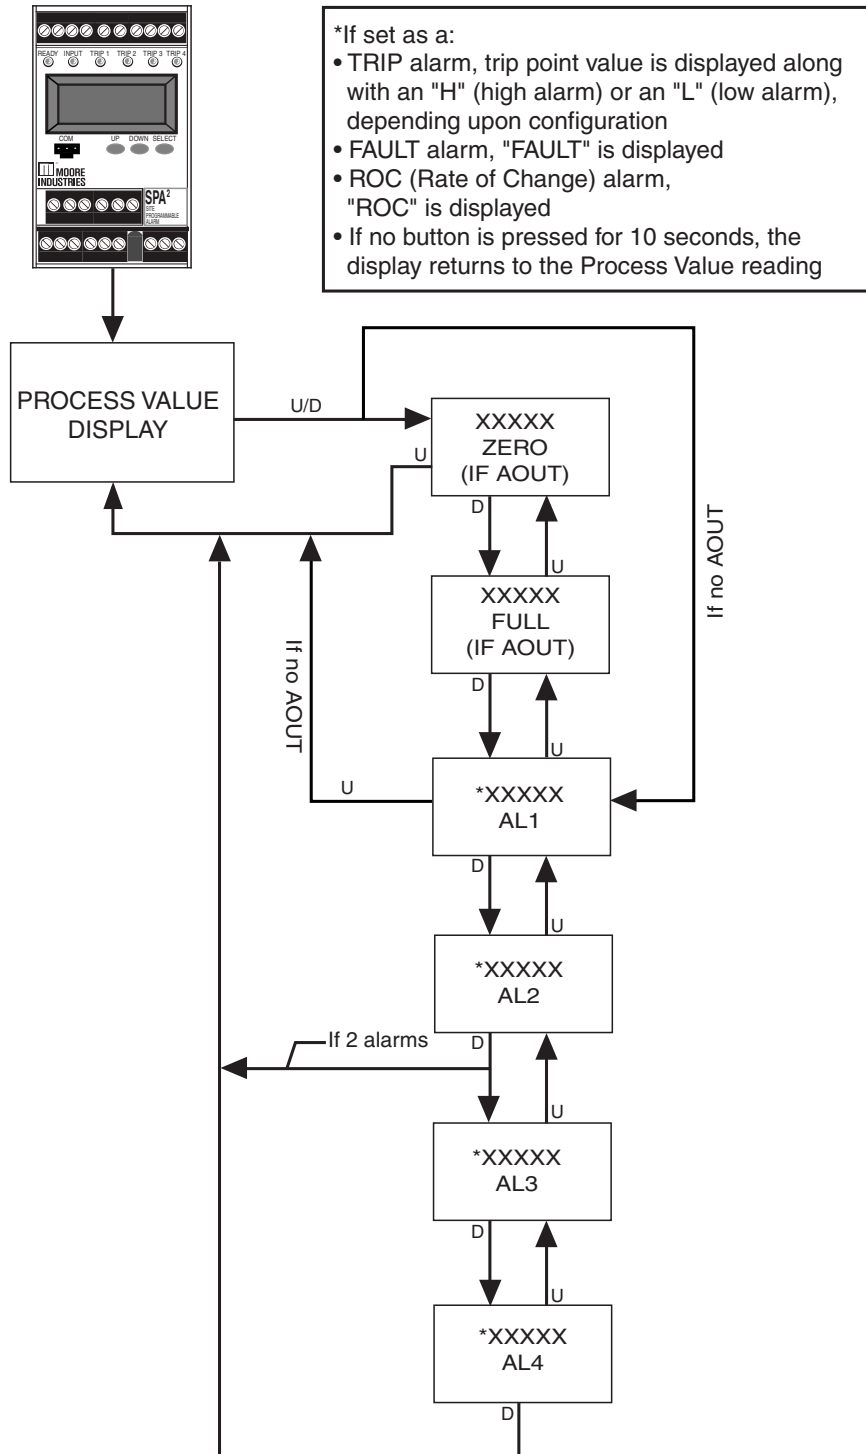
READY INPUT TRIP 1 TRIP 2 TRIP 3 TRIP 4

COM UP DOWN SELECT

MOORE INDUSTRIES

$SPA^2$ SITE PROGRAMMABLE ALARM

*If set as a:
• TRIP alarm, trip point value is displayed along with an "H" (high alarm) or an "L" (low alarm), depending upon configuration
• FAULT alarm, "FAULT" is displayed
• ROC (Rate of Change) alarm, "ROC" is displayed
• If no button is pressed for 10 seconds, the display returns to the Process Value reading

PROCESS VALUE DISPLAY

U/D

U

XXXXX
ZERO
(IF AOUT)

D

U

If no AOUT

XXXXX
FULL
(IF AOUT)

If no AOUT

D

U

U

*XXXXX
AL1

D

U

*XXXXX
AL2

If 2 alarms

D

U

*XXXXX
AL3

D

U

*XXXXX
AL4

D